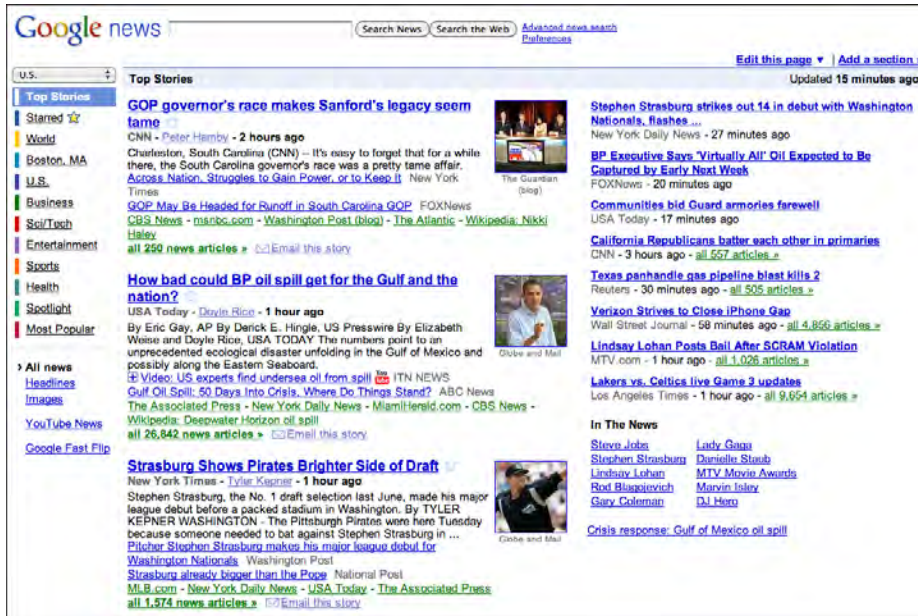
Google news

Search News Search the Web Advanced news search Preferences

Edit this page ▾ | Add a section

U.S.

Top Stories
Starred
World
Boston, MA
U.S.
Business
Sci/Tech
Entertainment
Sports
Health
Spotlight
Most Popular

› All news
Headlines
Images

YouTube News

Google Fast Flip

Top Stories

Updated 15 minutes ago

GOP governor's race makes Sanford's legacy seem tame
CNN - Peter Hamby - 2 hours ago
Charleston, South Carolina (CNN) -- It's easy to forget that for a while there, the South Carolina governor's race was a pretty tame affair.
Across Nation, Struggles to Gain Power, or to Keep It New York Times
GOP May Be Headed for Runoff in South Carolina GOP FOXNews
CBS News - msnbc.com - Washington Post (blog) - The Atlantic - Wikipedia: Nikki Haley
all 250 news articles » Email this story

The Guardian (blog)

How bad could BP oil spill get for the Gulf and the nation?
USA Today - Doyle Rice - 1 hour ago
By Eric Gay, AP By Derick E. Hingle, US Presswire By Elizabeth Weise and Doyle Rice, USA TODAY The numbers point to an unprecedented ecological disaster unfolding in the Gulf of Mexico and possibly along the Eastern Seaboard.
Video: US experts find undersea oil from spill ITN NEWS
Gulf Oil Spill: 50 Days Into Crisis, Where Do Things Stand? ABC News
The Associated Press - New York Daily News - MiamiHerald.com - CBS News - Wikipedia: Deepwater Horizon oil spill
all 26,842 news articles » Email this story

Globe and Mail

Strasburg Shows Pirates Brighter Side of Draft
New York Times - Tyler Kepner - 1 hour ago
Stephen Strasburg, the No. 1 draft selection last June, made his major league debut before a packed stadium in Washington. By TYLER KEPNER WASHINGTON - The Pittsburgh Pirates were here Tuesday because someone needed to bat against Stephen Strasburg in ...
Pitcher Stephen Strasburg makes his major league debut for Washington Nationals Washington Post
Strasburg already bigger than the Pope National Post
MLB.com - New York Daily News - USA Today - The Associated Press
all 1,574 news articles » Email this story

Globe and Mail

Stephen Strasburg strikes out 14 in debut with Washington Nationals, flashes ...
New York Daily News - 27 minutes ago

BP Executive Says 'Virtually All' Oil Expected to Be Captured by Early Next Week
FOXNews - 20 minutes ago

Communities bid Guard armories farewell
USA Today - 17 minutes ago

California Republicans batter each other in primaries
CNN - 3 hours ago - all 557 articles »

Texas panhandle gas pipeline blast kills 2
Reuters - 30 minutes ago - all 505 articles »

Verizon Strives to Close iPhone Gap
Wall Street Journal - 58 minutes ago - all 4,856 articles »

Lindsay Lohan Posts Bail After SCRAM Violation
MTV.com - 1 hour ago - all 1,026 articles »

Lakers vs. Celtics live Game 3 updates
Los Angeles Times - 1 hour ago - all 9,654 articles »

In The News

Steve Jobs
Stephen Strasburg
Lindsay Lohan
Rod Blagojevich
Gary Coleman
Lady Gaga
Danielle Staub
MTV Movie Awards
Marvin Isley
DJ Hero

Crisis response: Gulf of Mexico oil spill